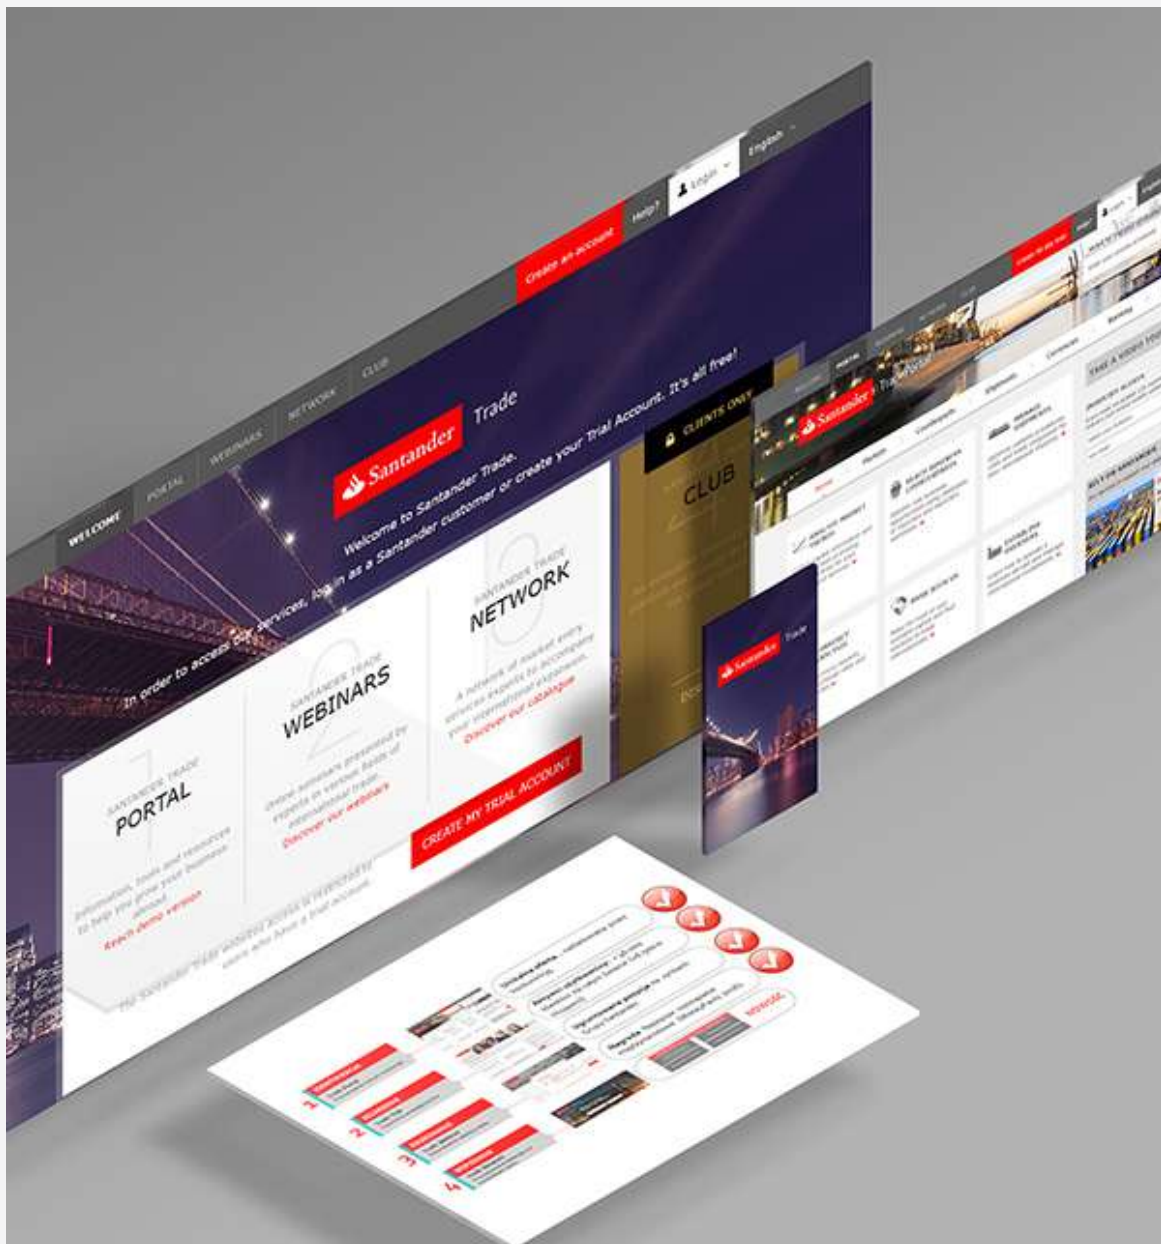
Create an account
Help?
Login
English

WELCOME
PORTAL
WEBINARS
NETWORK
CLUB

Santander Trade

Welcome to Santander Trade.
In order to access our services, log in as a Santander customer or create your Trial Account. It's all free!

CLIENTS ONLY
CLUB

SANTANDER TRADE
PORTAL
Information, tools and resources to help you grow your business abroad
Reach demo version

SANTANDER TRADE
WEBINARS
Online seminars presented by experts in various fields of international trade
Discover our webinars

SANTANDER TRADE
NETWORK
A network of market entry services experts to accompany your international expansion
Discover our catalogue

CREATE MY TRIAL ACCOUNT

The Santander Trade website access is reserved to users who have a trial account.

Santander Trade

Santander Trade Portal

1
2
3
4